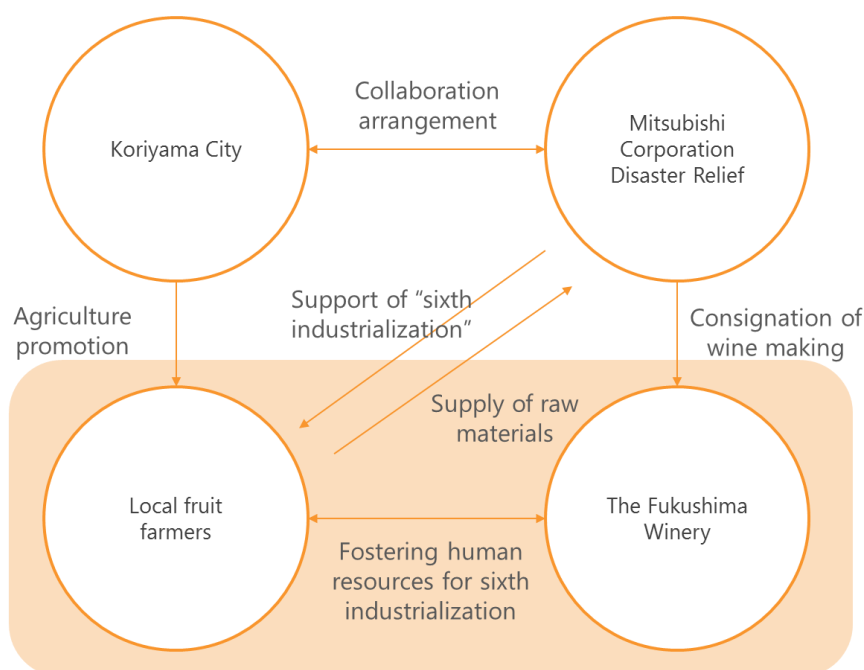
Collaboration arrangement

Koriyama City

Mitsubishi Corporation Disaster Relief

Support of "sixth industrialization"

Agriculture promotion

Consignation of wine making

Supply of raw materials

Local fruit farmers

The Fukushima Winery

Fostering human resources for sixth industrialization